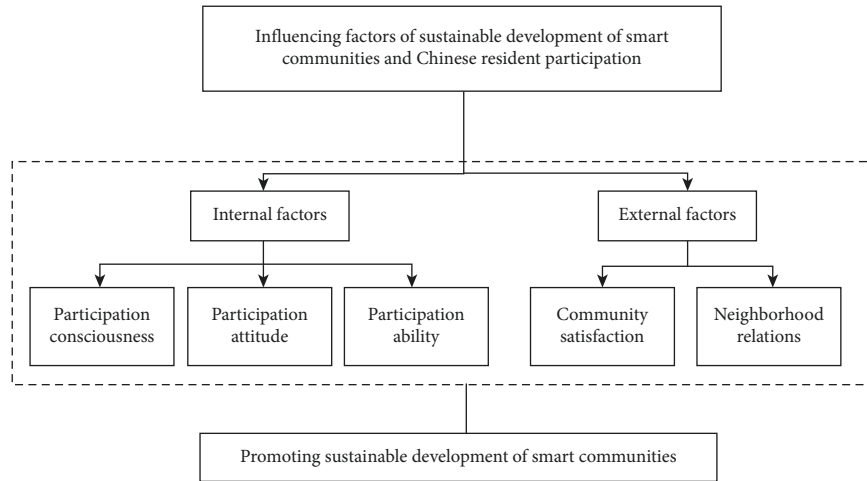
Influencing factors of sustainable development of smart communities and Chinese resident participation

Internal factors

External factors

Participation consciousness

Participation attitude

Participation ability

Community satisfaction

Neighborhood relations

Promoting sustainable development of smart communities